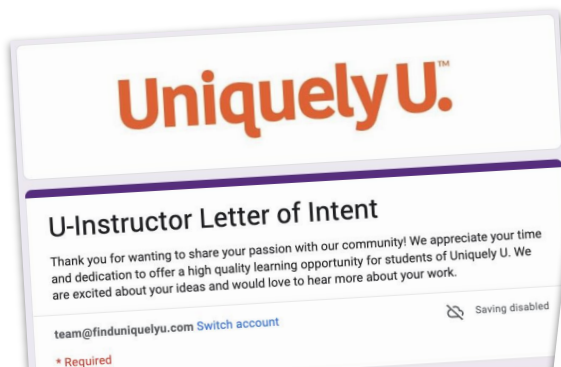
Uniquely U.™

U-Instructor Letter of Intent

Thank you for wanting to share your passion with our community! We appreciate your time and dedication to offer a high quality learning opportunity for students of Uniquely U. We are excited about your ideas and would love to hear more about your work.

team@finduniquelyu.com Switch account

Saving disabled

* Required